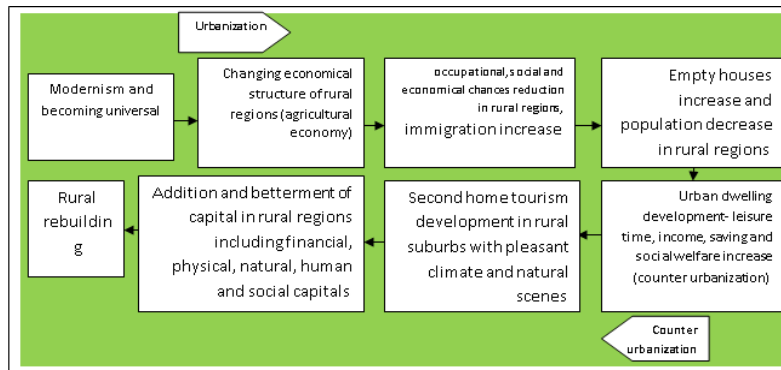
Urbanization

Modernism and becoming universal

Changing economical structure of rural regions (agricultural economy)

occupational, social and economical chances reduction in rural regions, immigration increase

Empty houses increase and population decrease in rural regions

Urban dwelling development- leisure time, income, saving and social welfare increase (counter urbanization)

Second home tourism development in rural suburbs with pleasant climate and natural scenes

Addition and betterment of capital in rural regions including financial, physical, natural, human and social capitals

Rural rebuilding

Counter urbanization